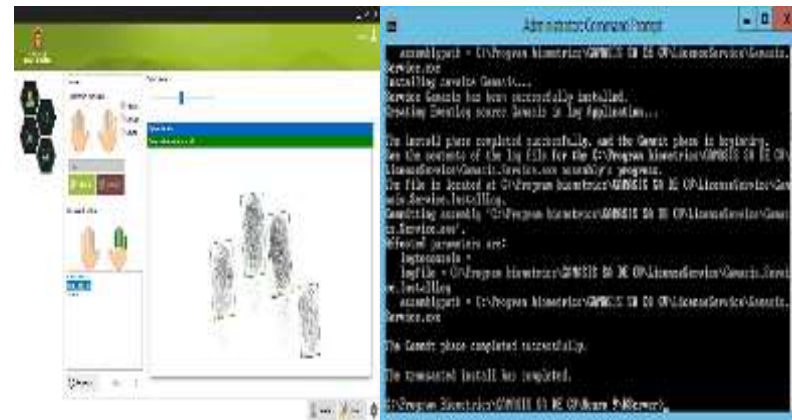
Administrator: Command Prompt

assemblypath = C:\Program biometrics\GAMBIS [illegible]\LicenseService\Genesis.Service.exe
Installing service Genesis...
Service Genesis has been successfully installed.
Creating EventLog source Genesis in log Application...

The Install phase completed successfully, and the Commit phase is beginning.
See the contents of the log file for the C:\Program biometrics\GAMBIS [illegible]\LicenseService\Genesis.Service.exe assembly's progress.
The file is located at C:\Program biometrics\GAMBIS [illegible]\LicenseService\Genesis.Service.InstallLog.
Committing assembly 'C:\Program biometrics\GAMBIS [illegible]\LicenseService\Genesis.Service.exe'.
Affected parameters are:
logtoconsole =
logfile = C:\Program biometrics\GAMBIS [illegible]\LicenseService\Genesis.Service.InstallLog
assemblypath = C:\Program biometrics\GAMBIS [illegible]\LicenseService\Genesis.Service.exe

The Commit phase completed successfully.

The transacted install has completed.

C:\Program biometrics\GAMBIS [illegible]\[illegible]>